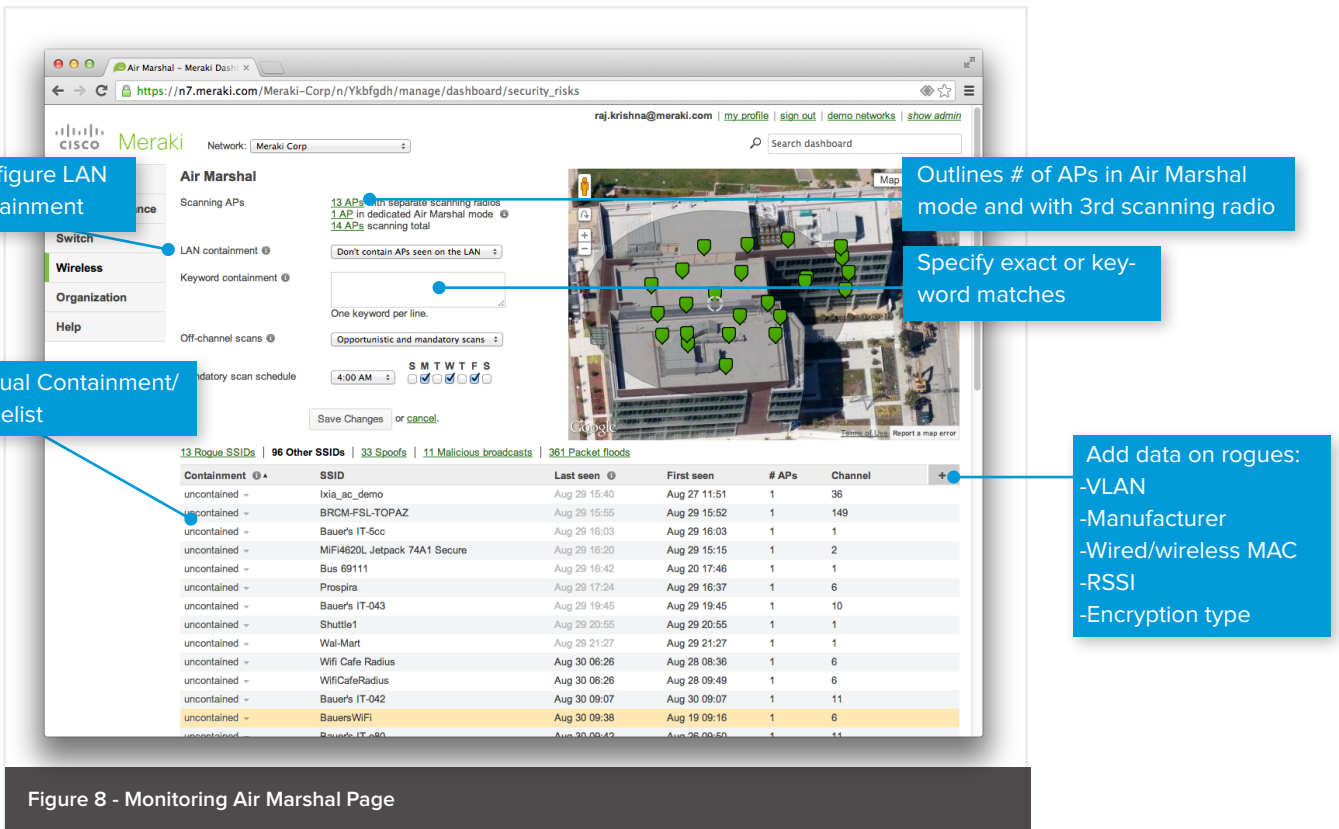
Air Marshal – Meraki Dash

https://n7.meraki.com/Meraki-Corp/n/Ykbfgdh/manage/dashboard/security_risks

raj.krishna@meraki.com | my profile | sign out | demo networks | show admin

cisco Meraki

Network: Meraki Corp

Search dashboard

figure LAN
ainment

Outlines # of APs in Air Marshal mode and with 3rd scanning radio

Specify exact or keyword matches

ual Containment/
elist

Add data on rogues:
-VLAN
-Manufacturer
-Wired/wireless MAC
-RSSI
-Encryption type

nce
Switch
Wireless
Organization
Help

Air Marshal

Scanning APs
13 APs with separate scanning radios
1 AP in dedicated Air Marshal mode
14 APs scanning total

LAN containment
Don't contain APs seen on the LAN

Keyword containment
One keyword per line.

Off-channel scans
Opportunistic and mandatory scans

ndatory scan schedule
4:00 AM
S M T W T F S

Save Changes or cancel.

Map

Google
Terms of Use Report a map error

13 Rogue SSIDs | 96 Other SSIDs | 33 Spoofs | 11 Malicious broadcasts | 361 Packet floods

| Containment | SSID | Last seen | First seen | # APs | Channel |
|---|---|---|---|---|---|
| uncontained | Ixia_ac_demo | Aug 29 15:40 | Aug 27 11:51 | 1 | 36 |
| uncontained | BRCM-FSL-TOPAZ | Aug 29 15:55 | Aug 29 15:52 | 1 | 149 |
| uncontained | Bauer's IT-5cc | Aug 29 16:03 | Aug 29 16:03 | 1 | 1 |
| uncontained | MiFi4620L Jetpack 74A1 Secure | Aug 29 16:20 | Aug 29 15:15 | 1 | 2 |
| uncontained | Bus 69111 | Aug 29 16:42 | Aug 20 17:46 | 1 | 1 |
| uncontained | Prospira | Aug 29 17:24 | Aug 29 16:37 | 1 | 6 |
| uncontained | Bauer's IT-043 | Aug 29 19:45 | Aug 29 19:45 | 1 | 10 |
| uncontained | Shuttle1 | Aug 29 20:55 | Aug 29 20:55 | 1 | 1 |
| uncontained | Wal-Mart | Aug 29 21:27 | Aug 29 21:27 | 1 | 1 |
| uncontained | Wifi Cafe Radius | Aug 30 06:26 | Aug 28 08:36 | 1 | 6 |
| uncontained | WifiCafeRadius | Aug 30 06:26 | Aug 28 09:49 | 1 | 6 |
| uncontained | Bauer's IT-042 | Aug 30 09:07 | Aug 30 09:07 | 1 | 11 |
| uncontained | BauersWiFi | Aug 30 09:38 | Aug 19 09:16 | 1 | 6 |

Figure 8 - Monitoring Air Marshal Page